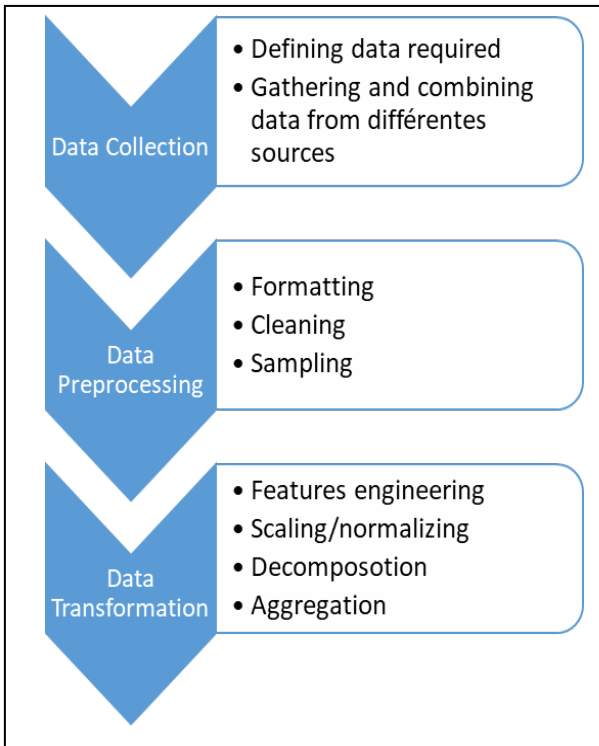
Data Collection

• Defining data required
• Gathering and combining data from différentes sources

Data Preprocessing

• Formatting
• Cleaning
• Sampling

Data Transformation

• Features engineering
• Scaling/normalizing
• Decomposotion
• Aggregation